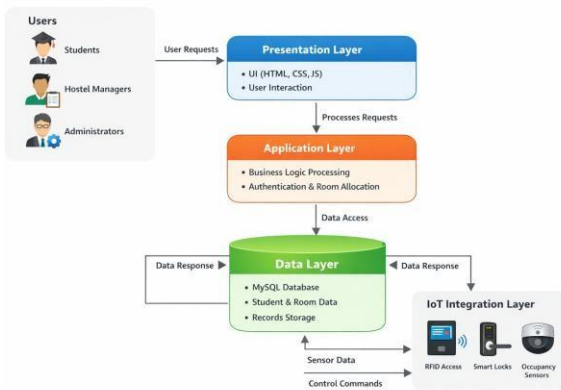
Users

Students

Hostel Managers

Administrators

User Requests

Presentation Layer

• UI (HTML, CSS, JS)
• User Interaction

Processes Requests

Application Layer

• Business Logic Processing
• Authentication & Room Allocation

Data Access

Data Response

Data Layer

• MySQL Database
• Student & Room Data
• Records Storage

Data Response

IoT Integration Layer

RFID Access

Smart Locks

Occupancy Sensors

Sensor Data

Control Commands